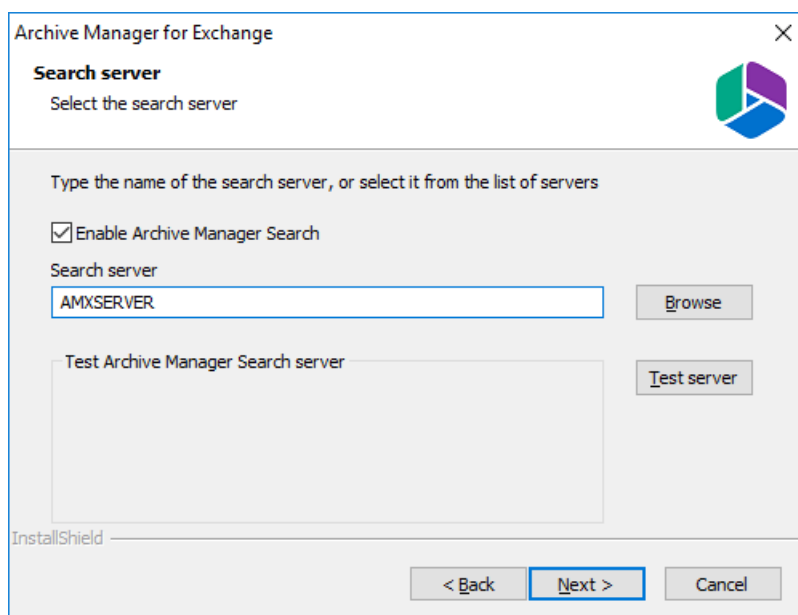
Archive Manager for Exchange

Search server

Select the search server

Type the name of the search server, or select it from the list of servers

Enable Archive Manager Search

Search server

AMXSERVER

Browse

Test Archive Manager Search server

Test server

InstallShield

< Back

Next >

Cancel